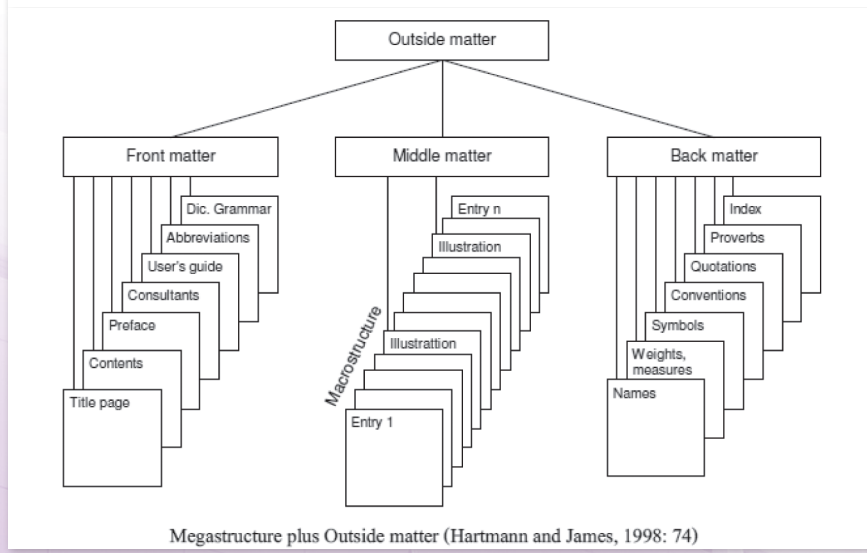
Outside matter

Front matter

Dic. Grammar
Abbreviations
User's guide
Consultants
Preface
Contents
Title page

Middle matter

Entry n
Illustration
Macrostructure
Illustrattion
Entry 1

Back matter

Index
Proverbs
Quotations
Conventions
Symbols
Weights, measures
Names

Megastructure plus Outside matter (Hartmann and James, 1998: 74)